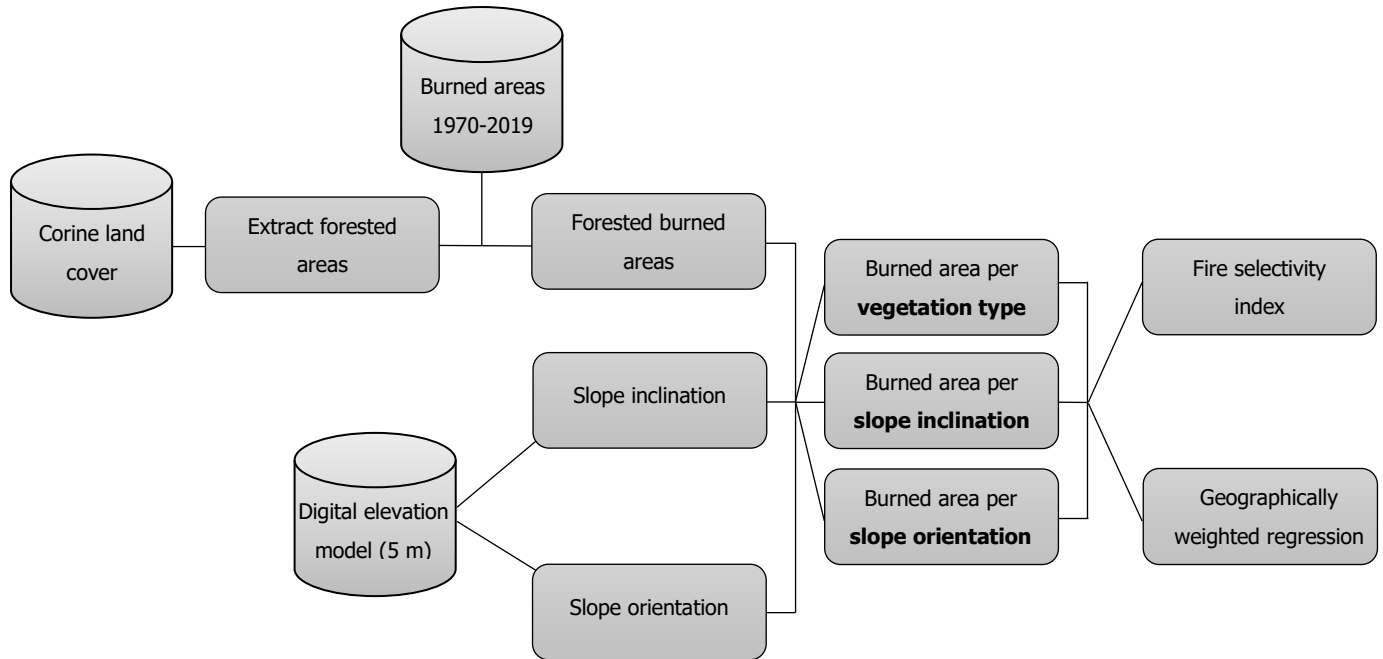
Burned areas 1970-2019

Corine land cover

Extract forested areas

Forested burned areas

Burned area per **vegetation type**

Fire selectivity index

Slope inclination

Burned area per **slope inclination**

Digital elevation model (5 m)

Burned area per **slope orientation**

Geographically weighted regression

Slope orientation